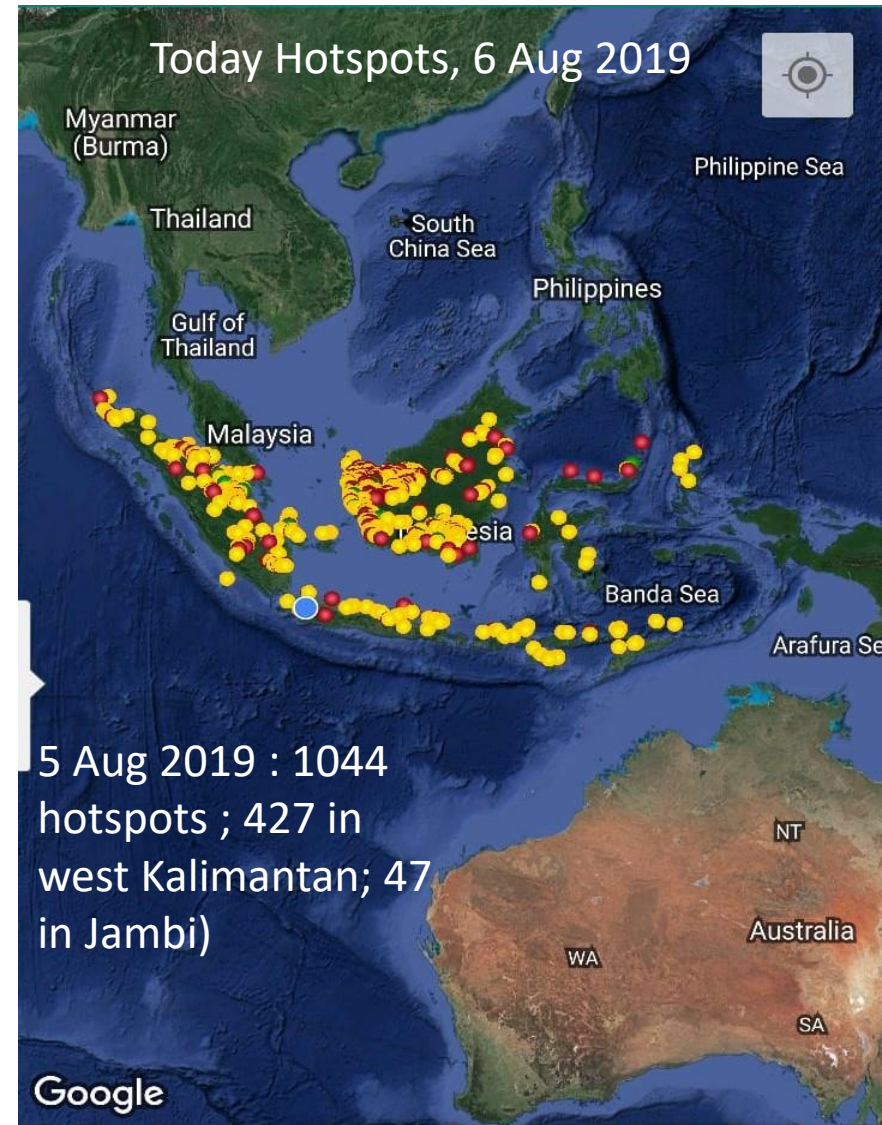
Today Hotspots, 6 Aug 2019

Myanmar (Burma)

Philippine Sea

Thailand

South China Sea

Philippines

Gulf of Thailand

Malaysia

esia

Banda Sea

Arafura Se

5 Aug 2019 : 1044 hotspots ; 427 in west Kalimantan; 47 in Jambi)

NT

Australia

WA

SA

Google